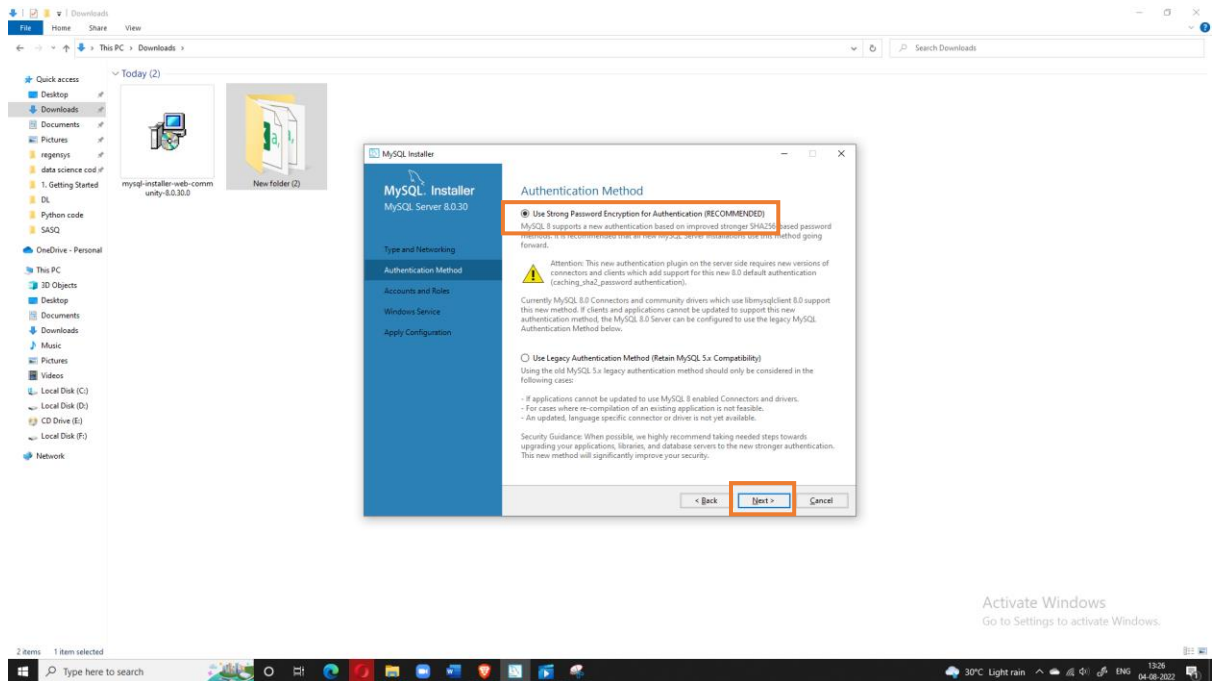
Downloads
File Home Share View
This PC › Downloads ›
Search Downloads
Quick access
Desktop
Downloads
Documents
Pictures
regensys
data science cod
1. Getting Started
DL
Python code
SASQ
OneDrive - Personal
This PC
3D Objects
Desktop
Documents
Downloads
Music
Pictures
Videos
Local Disk (C:)
Local Disk (D:)
CD Drive (E:)
Local Disk (F:)
Network
Today (2)
mysql-installer-web-community-8.0.30.0
New folder (2)

MySQL Installer
MySQL. Installer
MySQL Server 8.0.30
Type and Networking
Authentication Method
Accounts and Roles
Windows Service
Apply Configuration

Authentication Method
Use Strong Password Encryption for Authentication (RECOMMENDED)
MySQL 8 supports a new authentication based on improved stronger SHA256-based password methods. It is recommended that all new MySQL Server installations use this method going forward.

Attention: This new authentication plugin on the server side requires new versions of connectors and clients which add support for this new 8.0 default authentication (caching_sha2_password authentication).

Currently MySQL 8.0 Connectors and community drivers which use libmysqlclient 8.0 support this new method. If clients and applications cannot be updated to support this new authentication method, the MySQL 8.0 Server can be configured to use the legacy MySQL Authentication Method below.

Use Legacy Authentication Method (Retain MySQL 5.x Compatibility)
Using the old MySQL 5.x legacy authentication method should only be considered in the following cases:

- If applications cannot be updated to use MySQL 8 enabled Connectors and drivers.
- For cases where re-compilation of an existing application is not feasible.
- An updated, language specific connector or driver is not yet available.

Security Guidance: When possible, we highly recommend taking needed steps towards upgrading your applications, libraries, and database servers to the new stronger authentication. This new method will significantly improve your security.

< Back Next > Cancel

Activate Windows
Go to Settings to activate Windows.
2 items 1 item selected
Type here to search
30°C Light rain ENG 13:26 04-08-2022